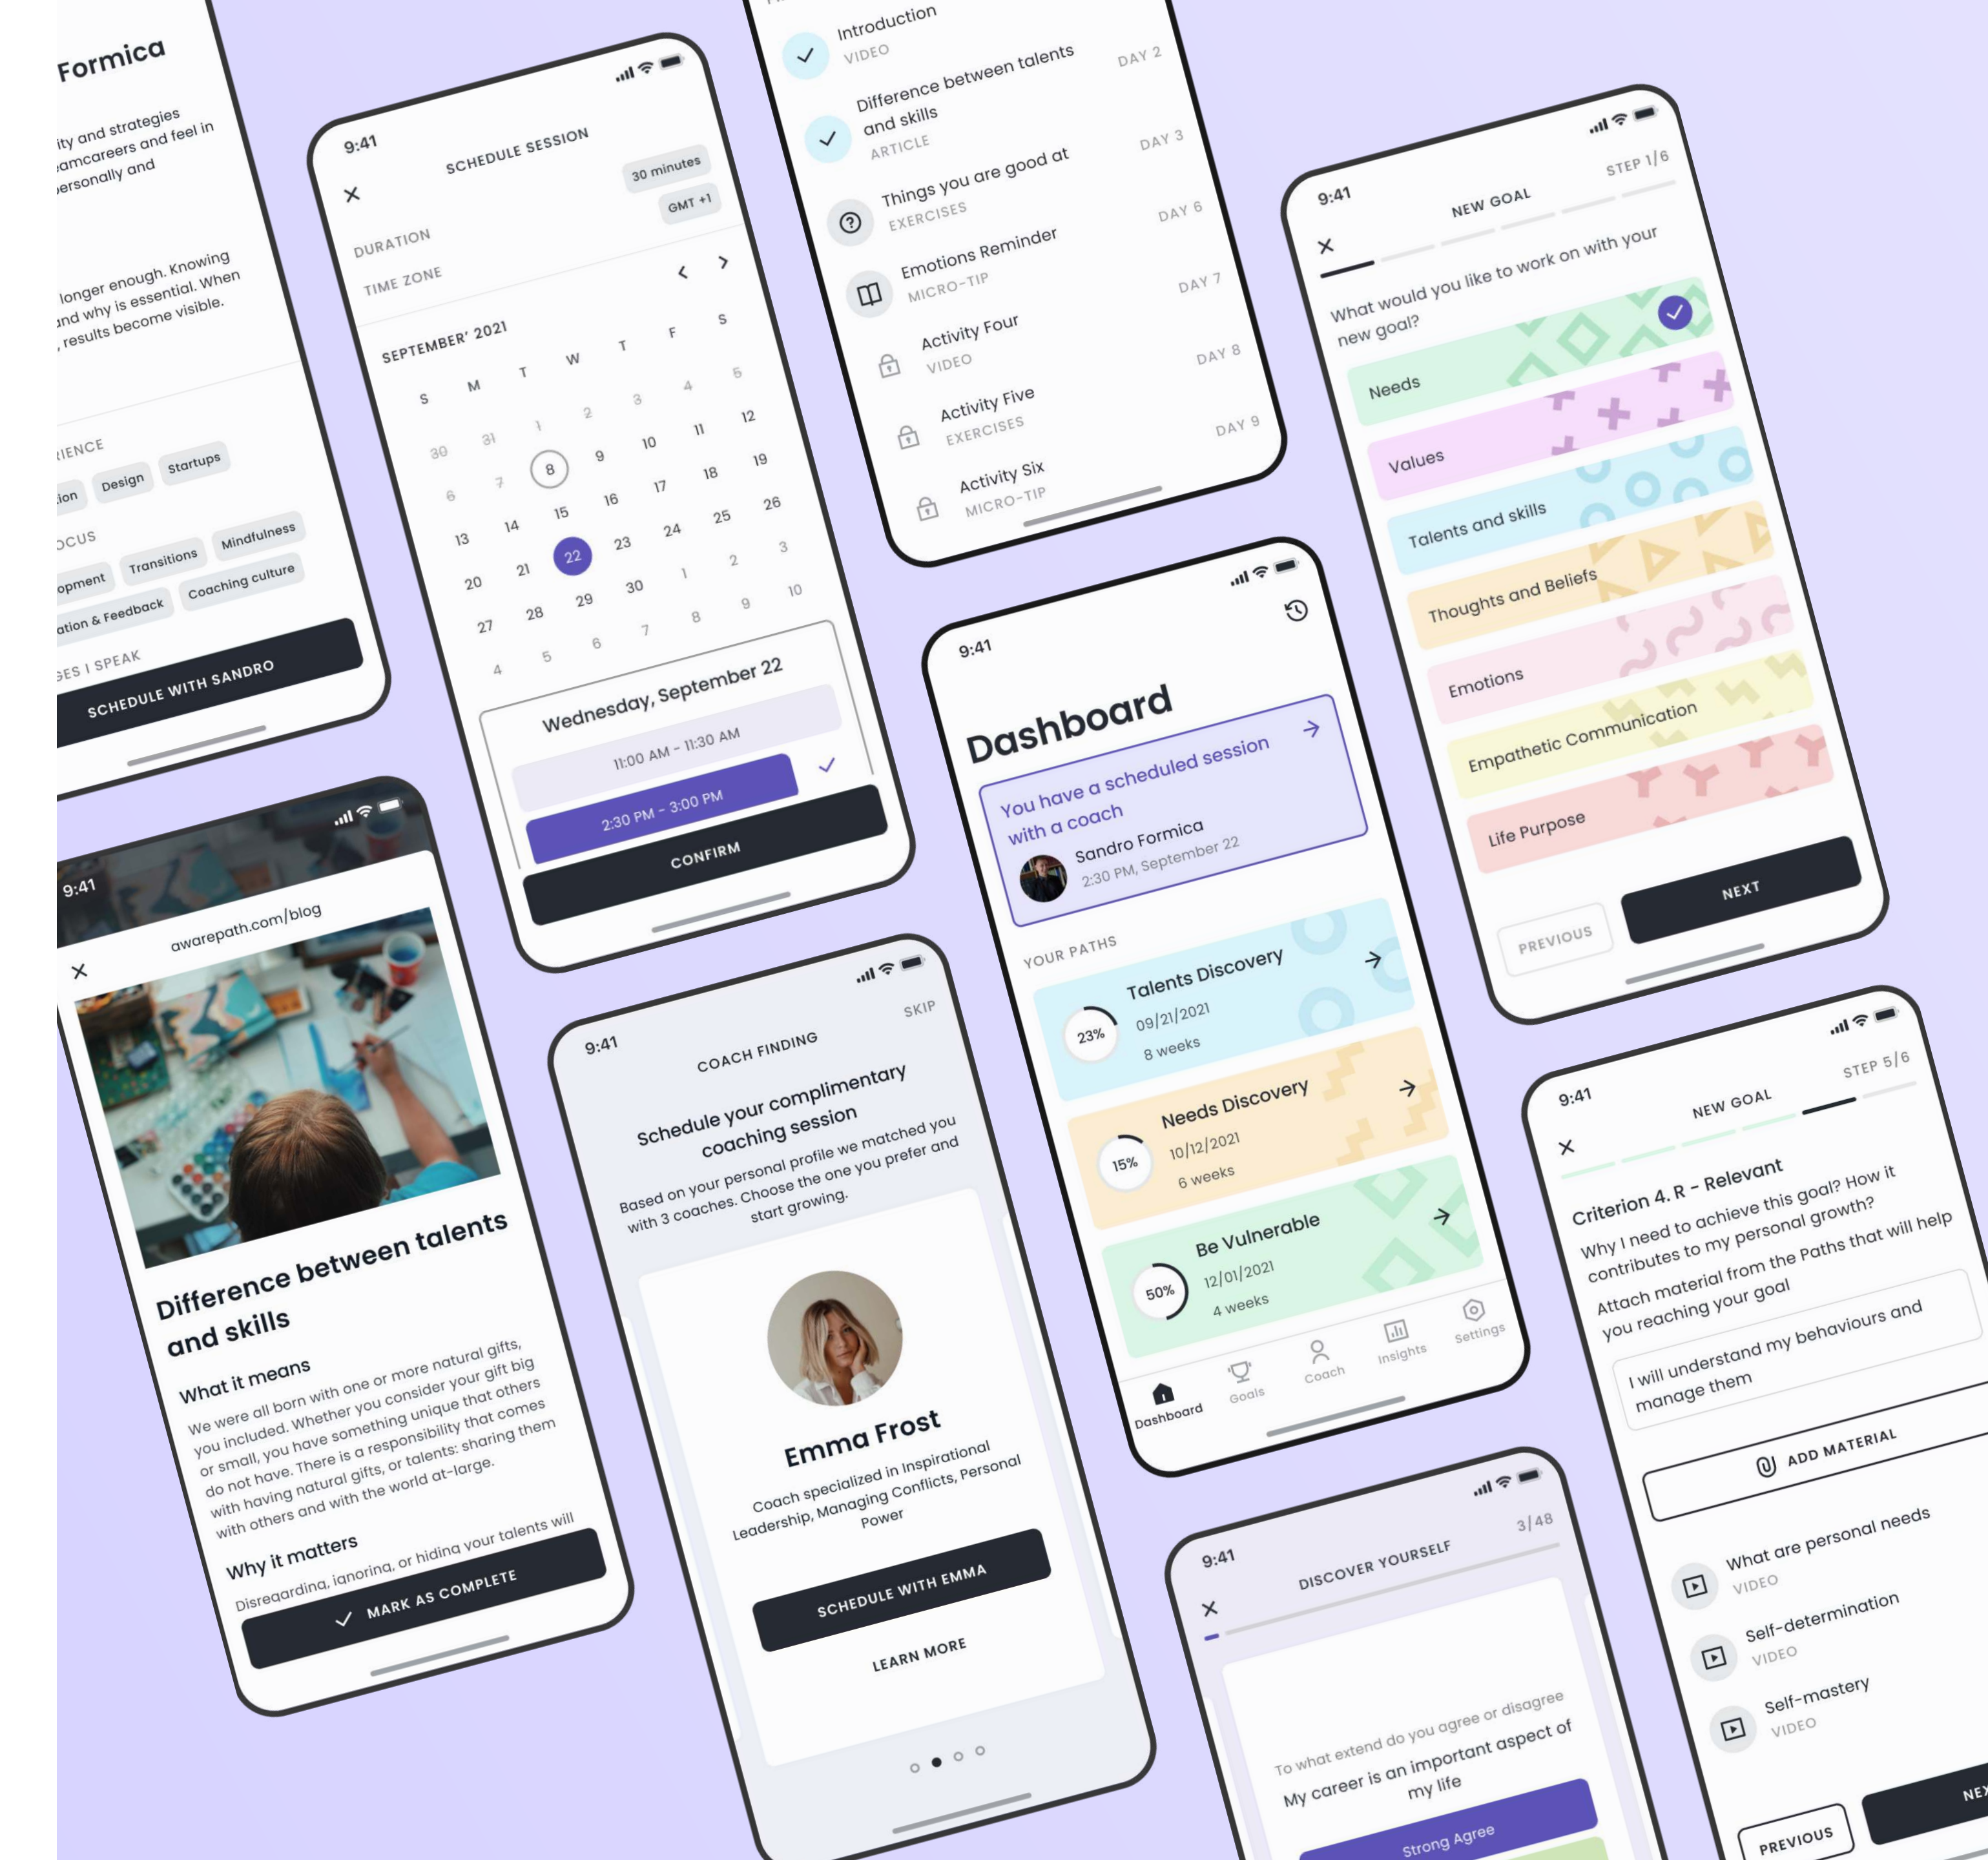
Formica

ity and strategies amcareers and feel in ersonally and

longer enough. Knowing nd why is essential. When , results become visible.

IENCE
ion Design Startups
OCUS
opment Transitions Mindfulness
ation & Feedback Coaching culture
ES I SPEAK
SCHEDULE WITH SANDRO

9:41
SCHEDULE SESSION
DURATION 30 minutes
TIME ZONE GMT +1
SEPTEMBER' 2021

| S | M | T | W | T | F | S |
|---|---|---|---|---|---|---|
| 30 | 31 | 1 | 2 | 3 | 4 | 5 |
| 6 | 7 | 8 | 9 | 10 | 11 | 12 |
| 13 | 14 | 15 | 16 | 17 | 18 | 19 |
| 20 | 21 | 22 | 23 | 24 | 25 | 26 |
| 27 | 28 | 29 | 30 | 1 | 2 | 3 |
| 4 | 5 | 6 | 7 | 8 | 9 | 10 |

Wednesday, September 22
11:00 AM - 11:30 AM
2:30 PM - 3:00 PM
CONFIRM

Introduction
VIDEO
DAY 2
Difference between talents and skills
ARTICLE
DAY 3
Things you are good at
EXERCISES
DAY 6
Emotions Reminder
MICRO-TIP
DAY 7
Activity Four
VIDEO
DAY 8
Activity Five
EXERCISES
DAY 9
Activity Six
MICRO-TIP

9:41
NEW GOAL
STEP 1/6
What would you like to work on with your new goal?
Needs
Values
Talents and skills
Thoughts and Beliefs
Emotions
Empathetic Communication
Life Purpose
PREVIOUS
NEXT

9:41
awarepath.com/blog
Difference between talents and skills
What it means
We were all born with one or more natural gifts, you included. Whether you consider your gift big or small, you have something unique that others do not have. There is a responsibility that comes with having natural gifts, or talents: sharing them with others and with the world at-large.
Why it matters
Disregarding, ignoring, or hiding your talents will
MARK AS COMPLETE

9:41
Dashboard
You have a scheduled session with a coach
Sandro Formica
2:30 PM, September 22
YOUR PATHS
Talents Discovery
23%
09/21/2021
8 weeks
Needs Discovery
15%
10/12/2021
6 weeks
Be Vulnerable
50%
12/01/2021
4 weeks
Dashboard Goals Coach Insights Settings

9:41
COACH FINDING
SKIP
Schedule your complimentary coaching session
Based on your personal profile we matched you with 3 coaches. Choose the one you prefer and start growing.
Emma Frost
Coach specialized in Inspirational Leadership, Managing Conflicts, Personal Power
SCHEDULE WITH EMMA
LEARN MORE

9:41
NEW GOAL
STEP 5/6
Criterion 4. R - Relevant
Why I need to achieve this goal? How it contributes to my personal growth? Attach material from the Paths that will help you reaching your goal
I will understand my behaviours and manage them
ADD MATERIAL
What are personal needs
VIDEO
Self-determination
VIDEO
Self-mastery
VIDEO
PREVIOUS
NEX

9:41
DISCOVER YOURSELF
3/48
To what extend do you agree or disagree
My career is an important aspect of my life
Strong Agree